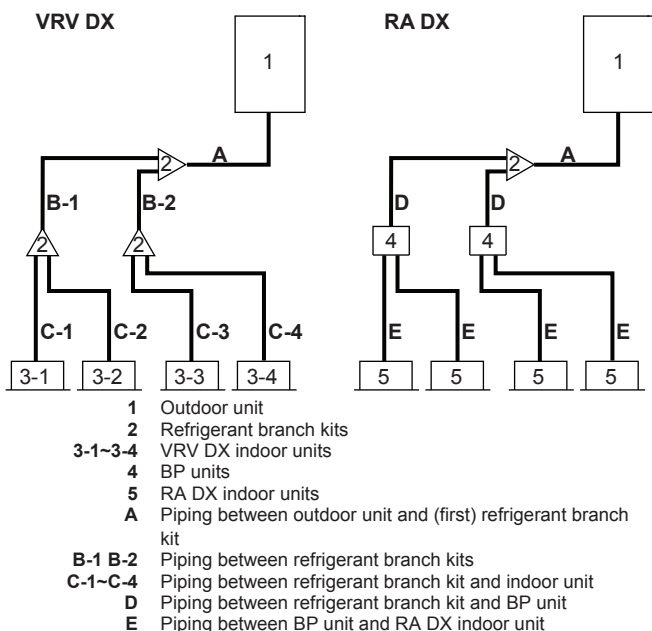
VRV DX

1

2 A

B-1 B-2

2 2

C-1 C-2 C-3 C-4

3-1 3-2 3-3 3-4

RA DX

1

2 A

D D

4 4

E E E E

5 5 5 5

1 Outdoor unit
2 Refrigerant branch kits
3-1~3-4 VRV DX indoor units
4 BP units
5 RA DX indoor units
A Piping between outdoor unit and (first) refrigerant branch kit
B-1 B-2 Piping between refrigerant branch kits
C-1~C-4 Piping between refrigerant branch kit and indoor unit
D Piping between refrigerant branch kit and BP unit
E Piping between BP unit and RA DX indoor unit